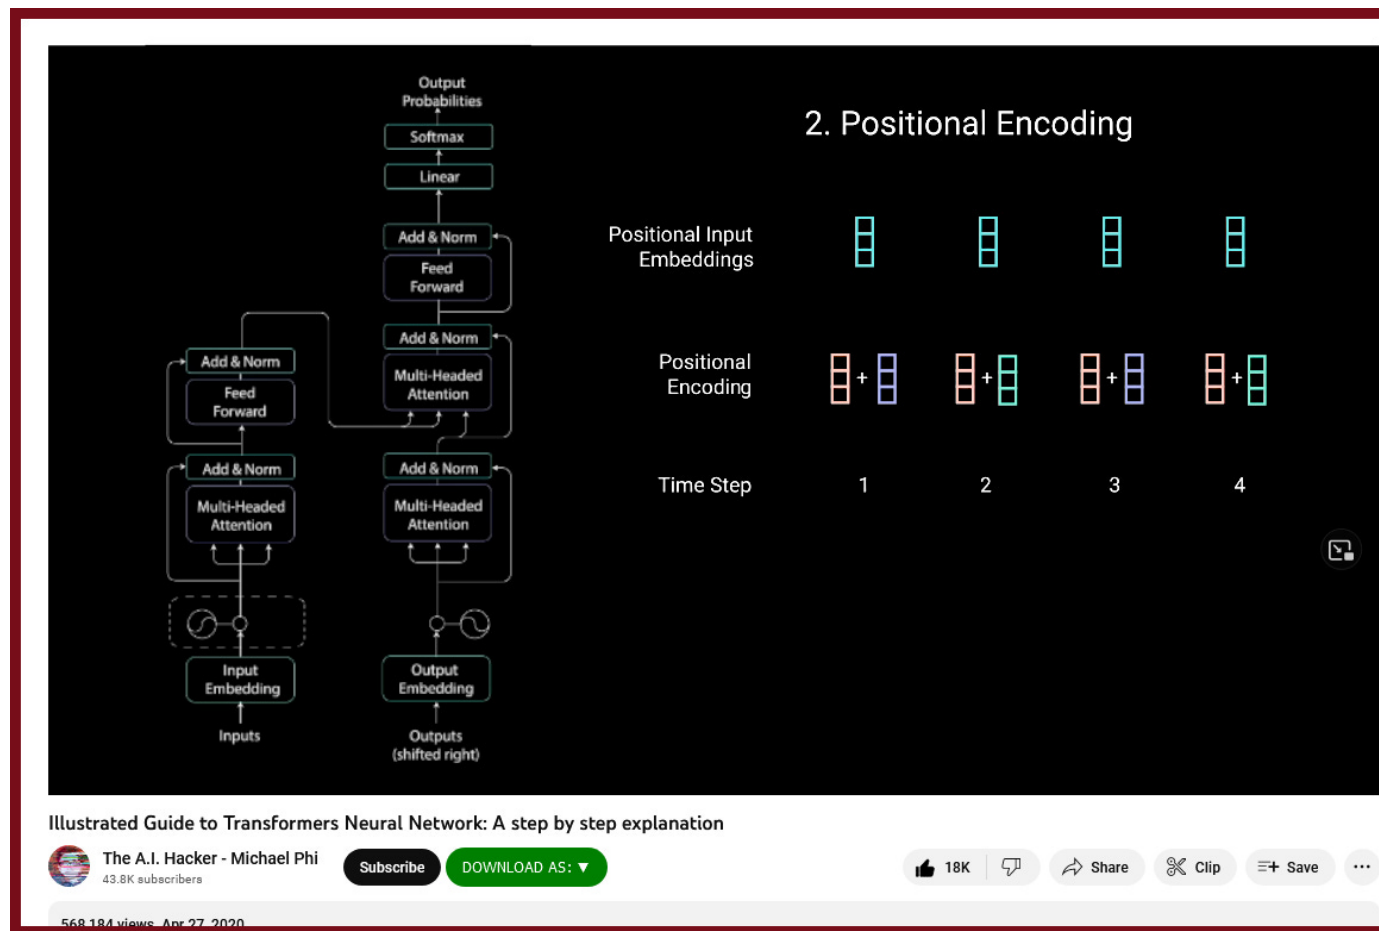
Output Probabilities

Softmax

Linear

Add & Norm

Feed Forward

Add & Norm

Multi-Headed Attention

Add & Norm

Feed Forward

Add & Norm

Multi-Headed Attention

Add & Norm

Multi-Headed Attention

Input Embedding

Inputs

Output Embedding

Outputs (shifted right)

2. Positional Encoding

Positional Input Embeddings

Positional Encoding

+ + + +

Time Step 1 2 3 4

Illustrated Guide to Transformers Neural Network: A step by step explanation

The A.I. Hacker - Michael Phi
43.8K subscribers

Subscribe

DOWNLOAD AS: ▼

18K

Share

Clip

Save

...

568,184 views Apr 27, 2020